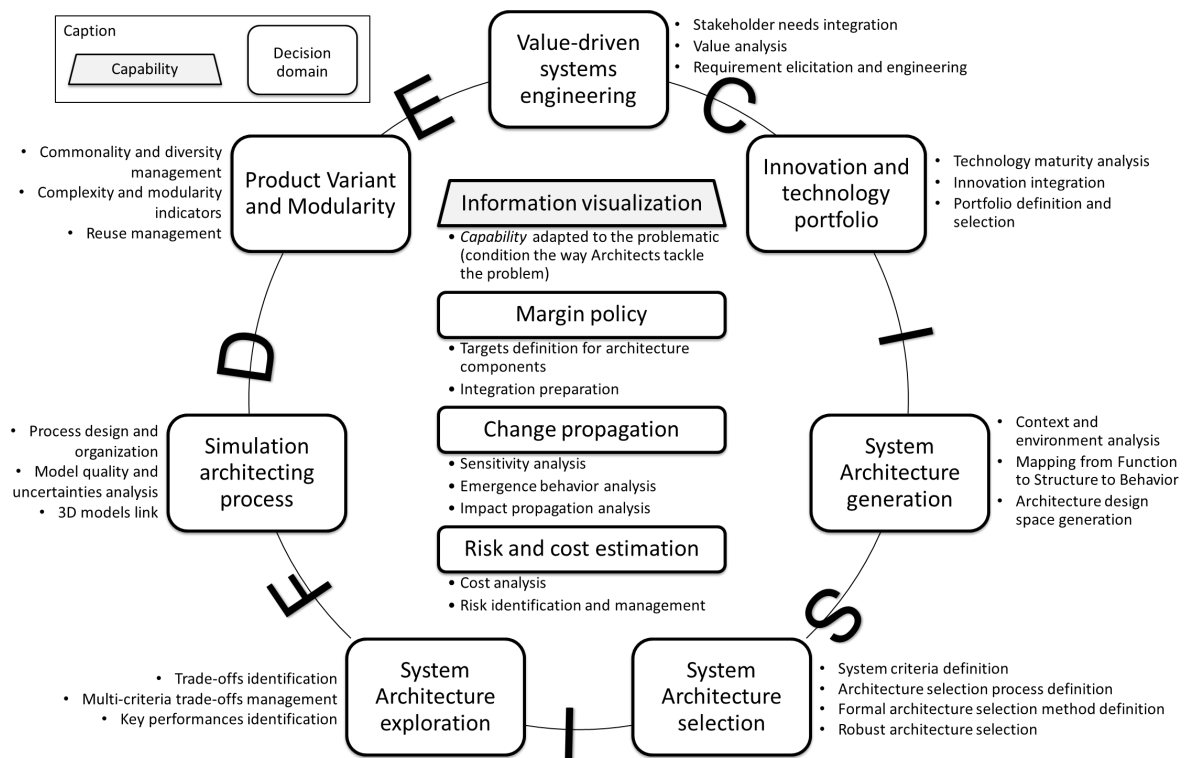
Caption

Capability

Decision domain

Value-driven systems engineering

• Stakeholder needs integration
• Value analysis
• Requirement elicitation and engineering

C

Innovation and technology portfolio

• Technology maturity analysis
• Innovation integration
• Portfolio definition and selection

I

System Architecture generation

• Context and environment analysis
• Mapping from Function to Structure to Behavior
• Architecture design space generation

S

System Architecture selection

• System criteria definition
• Architecture selection process definition
• Formal architecture selection method definition
• Robust architecture selection

I

System Architecture exploration

• Trade-offs identification
• Multi-criteria trade-offs management
• Key performances identification

F

Simulation architecting process

• Process design and organization
• Model quality and uncertainties analysis
• 3D models link

D

Product Variant and Modularity

• Commonality and diversity management
• Complexity and modularity indicators
• Reuse management

E

Information visualization

• *Capability* adapted to the problematic (condition the way Architects tackle the problem)

Margin policy

• Targets definition for architecture components
• Integration preparation

Change propagation

• Sensitivity analysis
• Emergence behavior analysis
• Impact propagation analysis

Risk and cost estimation

• Cost analysis
• Risk identification and management